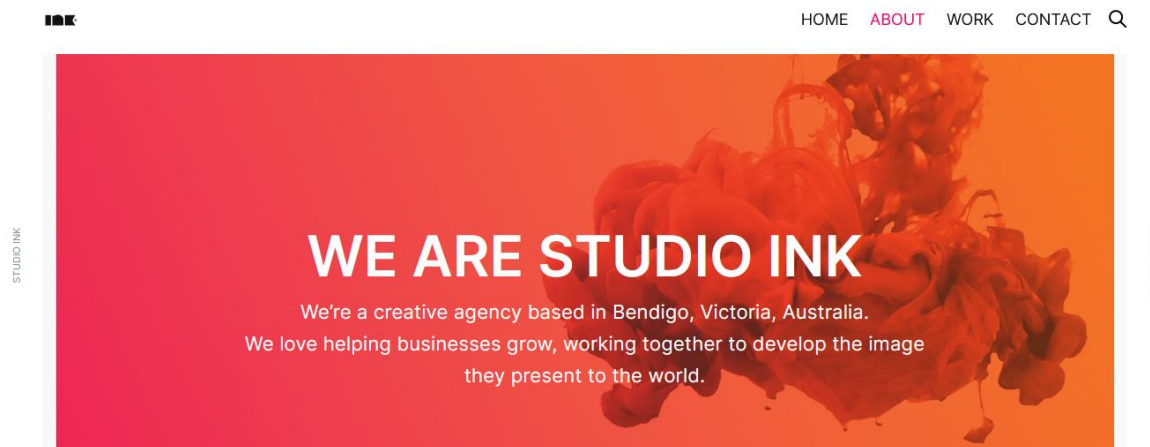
INK

HOME ABOUT WORK CONTACT

STUDIO INK

WE ARE STUDIO INK

We’re a creative agency based in Bendigo, Victoria, Australia. We love helping businesses grow, working together to develop the image they present to the world.